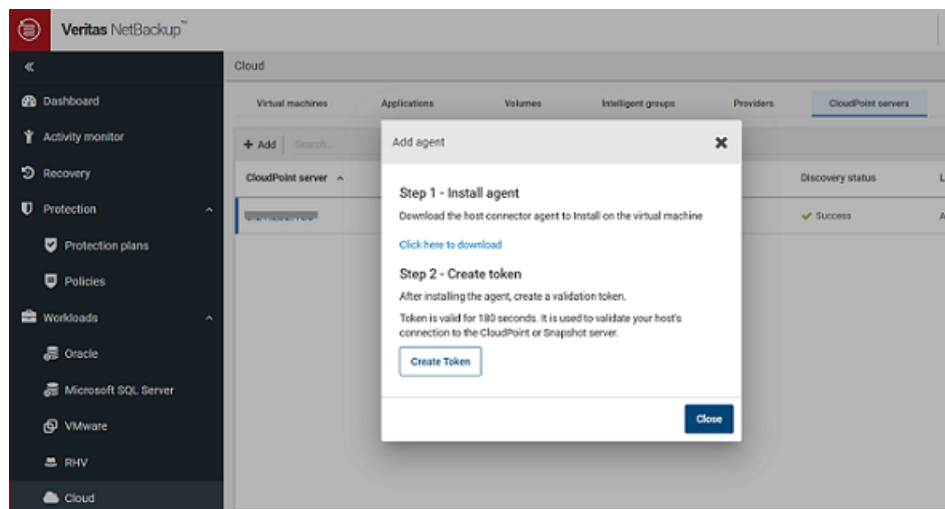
Veritas NetBackup™

«

Dashboard

Activity monitor

Recovery

Protection

Protection plans

Policies

Workloads

Oracle

Microsoft SQL Server

VMware

RHV

Cloud

Cloud

Virtual machines

Applications

Volumes

Intelligent groups

Providers

CloudPoint servers

+ Add

Search...

CloudPoint server ^

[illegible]

Discovery status

Success

Add agent

Step 1 - Install agent

Download the host connector agent to install on the virtual machine

Click here to download

Step 2 - Create token

After installing the agent, create a validation token.

Token is valid for 180 seconds. It is used to validate your host's connection to the CloudPoint or Snapshot server.

Create Token

Close